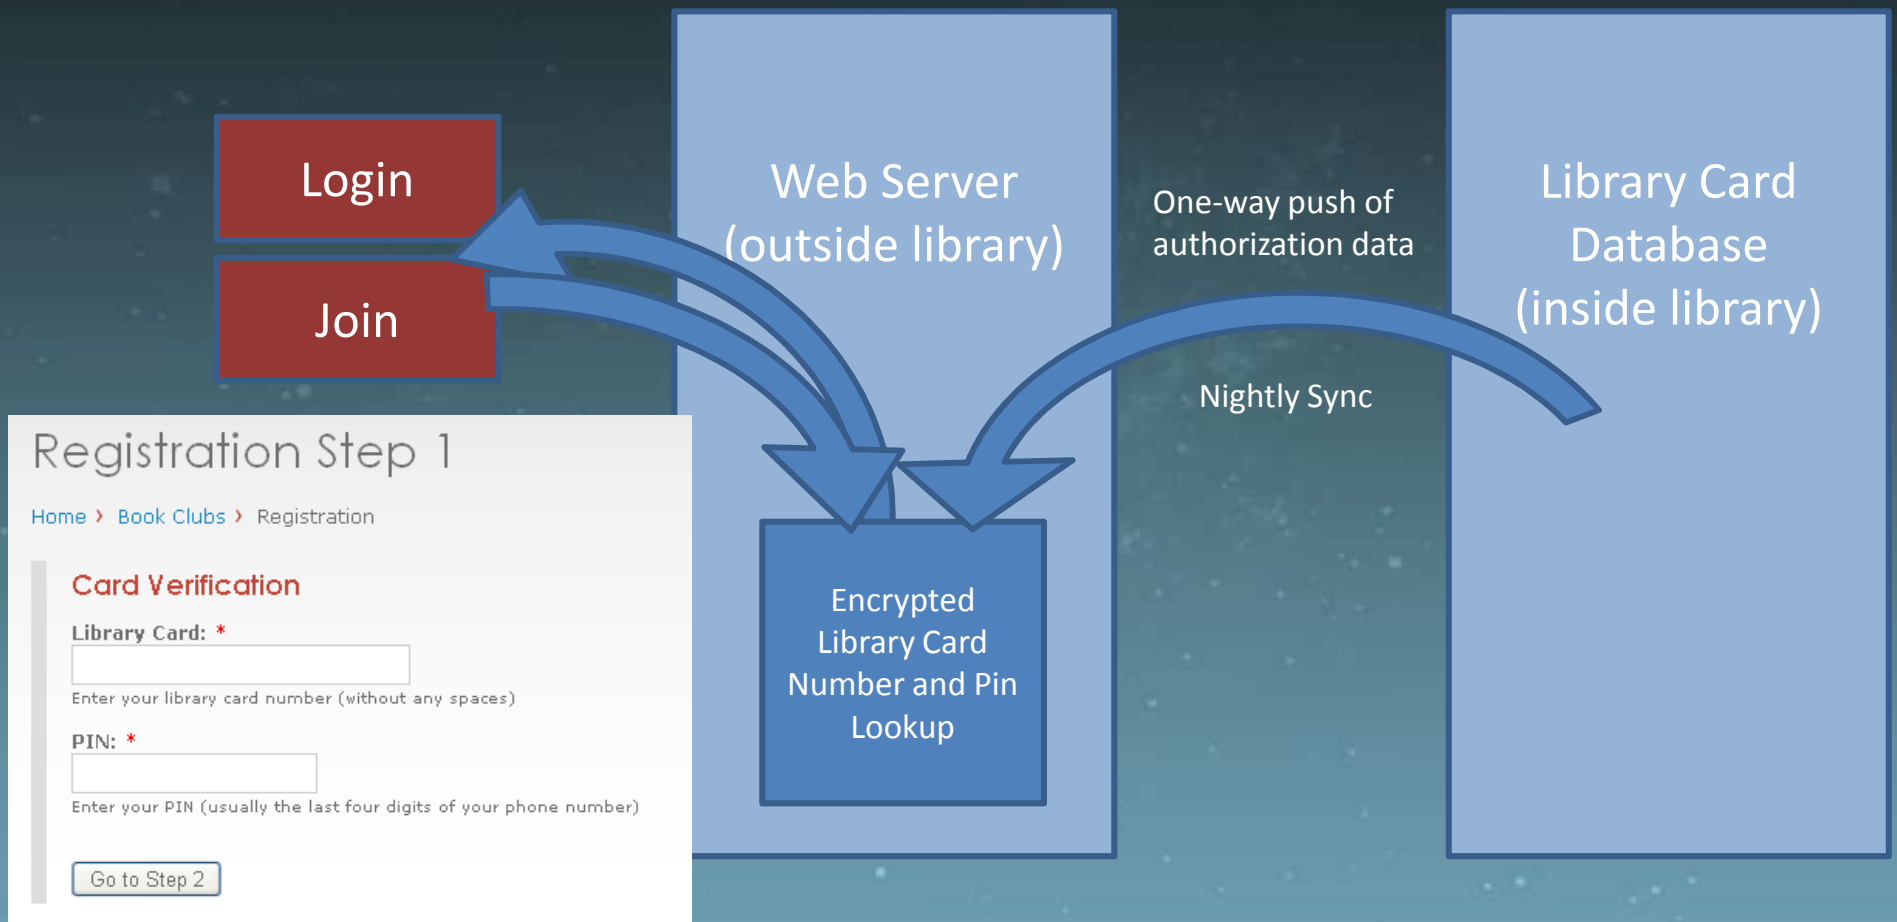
Login

Join

Web Server (outside library)

One-way push of authorization data

Library Card Database (inside library)

Nightly Sync

Encrypted Library Card Number and Pin Lookup

Registration Step 1

Home › Book Clubs › Registration

Card Verification

Library Card: *

Enter your library card number (without any spaces)

PIN: *

Enter your PIN (usually the last four digits of your phone number)

Go to Step 2